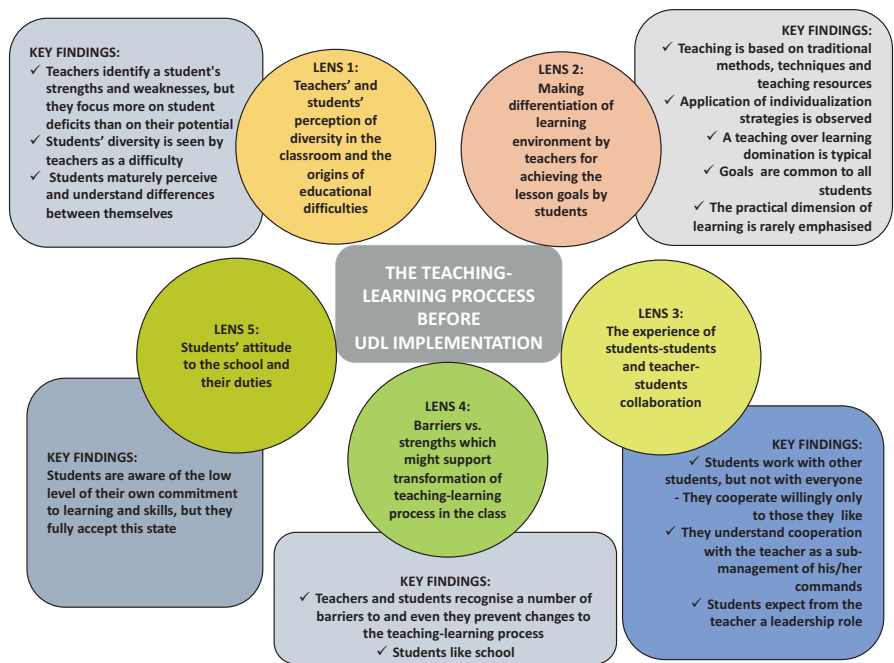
KEY FINDINGS:
✓ Teachers identify a student's strengths and weaknesses, but they focus more on student deficits than on their potential
✓ Students' diversity is seen by teachers as a difficulty
✓ Students maturely perceive and understand differences between themselves

LENS 1:
Teachers' and students' perception of diversity in the classroom and the origins of educational difficulties

LENS 2:
Making differentiation of learning environment by teachers for achieving the lesson goals by students

KEY FINDINGS:
✓ Teaching is based on traditional methods, techniques and teaching resources
✓ Application of individualization strategies is observed
✓ A teaching over learning domination is typical
✓ Goals are common to all students
✓ The practical dimension of learning is rarely emphasised

THE TEACHING-LEARNING PROCCESS BEFORE UDL IMPLEMENTATION

LENS 5:
Students' attitude to the school and their duties

LENS 3:
The experience of students-students and teacher-students collaboration

KEY FINDINGS:
Students are aware of the low level of their own commitment to learning and skills, but they fully accept this state

LENS 4:
Barriers vs. strengths which might support transformation of teaching-learning process in the class

KEY FINDINGS:
✓ Students work with other students, but not with everyone - They cooperate willingly only to those they like
✓ They understand cooperation with the teacher as a sub-management of his/her commands
✓ Students expect from the teacher a leadership role

KEY FINDINGS:
✓ Teachers and students recognise a number of barriers to and even they prevent changes to the teaching-learning process
✓ Students like school